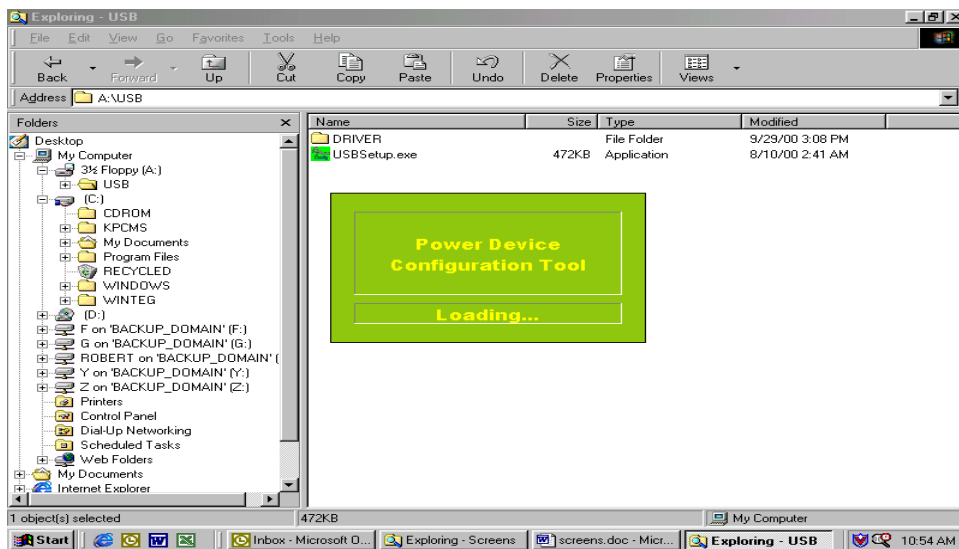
Exploring - USB

File Edit View Go Favorites Tools Help

Back Forward Up Cut Copy Paste Undo Delete Properties Views

Address A:\USB

Folders ×

Desktop
My Computer
3½ Floppy (A:)
USB
(C:)
CDROM
KPCMS
My Documents
Program Files
RECYCLED
WINDOWS
WINTEG
(D:)
F on 'BACKUP_DOMAIN' (F:)
G on 'BACKUP_DOMAIN' (G:)
ROBERT on 'BACKUP_DOMAIN' (
Y on 'BACKUP_DOMAIN' (Y:)
Z on 'BACKUP_DOMAIN' (Z:)
Printers
Control Panel
Dial-Up Networking
Scheduled Tasks
Web Folders
My Documents
Internet Explorer

| Name | Size | Type | Modified |
|---|---|---|---|
| DRIVER | | File Folder | 9/29/00 3:08 PM |
| USBSetup.exe | 472KB | Application | 8/10/00 2:41 AM |

Power Device Configuration Tool

Loading...

1 object(s) selected
472KB
My Computer

Start
Inbox - Microsoft O...
Exploring - Screens
screens.doc - Micr...
Exploring - USB
10:54 AM